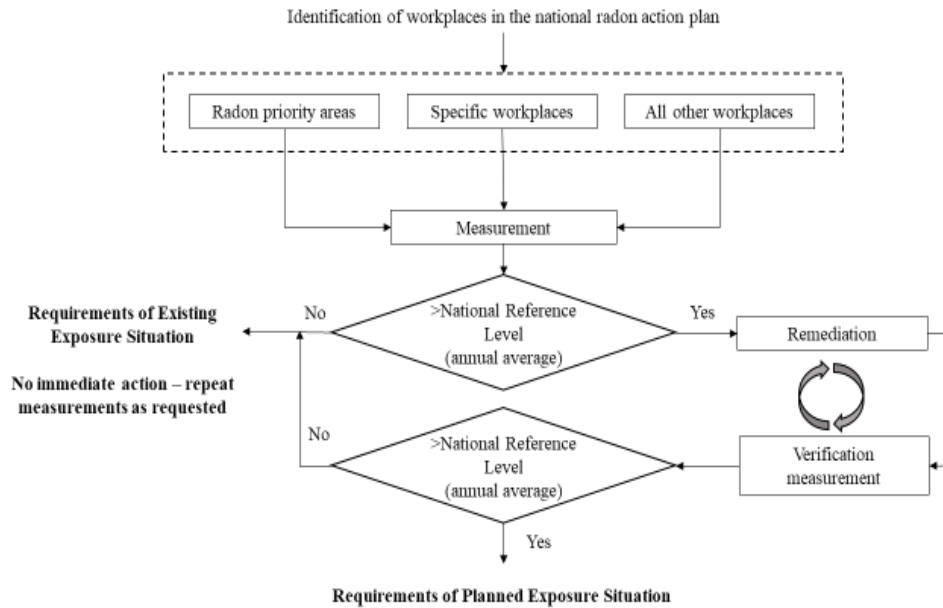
Identification of workplaces in the national radon action plan

Radon priority areas

Specific workplaces

All other workplaces

Measurement

Requirements of Existing Exposure Situation

No immediate action – repeat measurements as requested

No

>National Reference Level (annual average)

Yes

Remediation

No

>National Reference Level (annual average)

Verification measurement

Yes

Requirements of Planned Exposure Situation